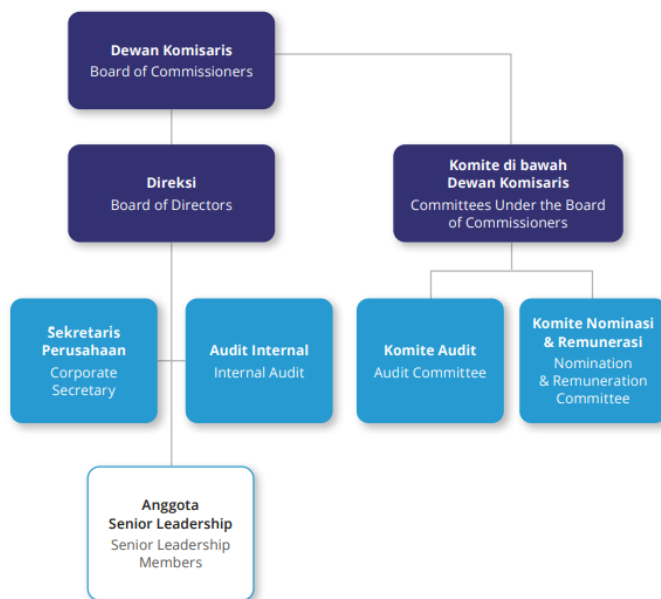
Dewan Komisaris
Board of Commissioners

Direksi
Board of Directors

Komite di bawah Dewan Komisaris
Committees Under the Board of Commissioners

Sekretaris Perusahaan
Corporate Secretary

Audit Internal
Internal Audit

Komite Audit
Audit Committee

Komite Nominasi & Remunerasi
Nomination & Remuneration Committee

Anggota Senior Leadership
Senior Leadership Members